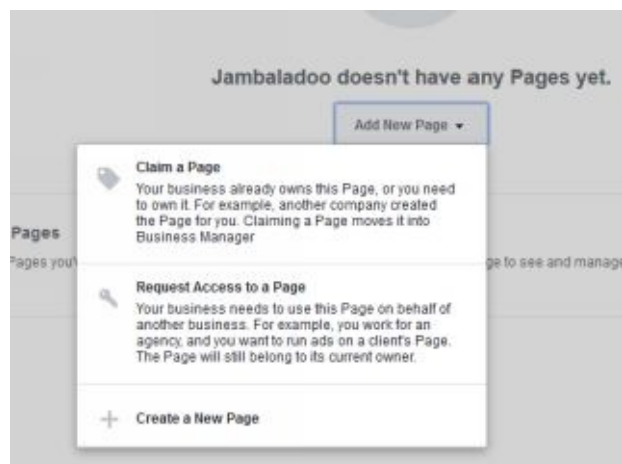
Jambaladoo doesn't have any Pages yet.

Add New Page ▾

Claim a Page
Your business already owns this Page, or you need to own it. For example, another company created the Page for you. Claiming a Page moves it into Business Manager

Pages
Pages you'

ge to see and manage

Request Access to a Page
Your business needs to use this Page on behalf of another business. For example, you work for an agency, and you want to run ads on a client's Page. The Page will still belong to its current owner.

+ Create a New Page